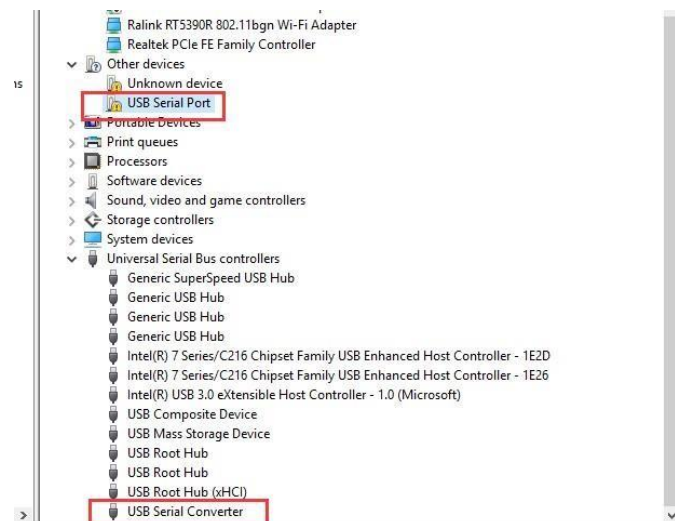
Ralink RT5390R 802.11bgn Wi-Fi Adapter
Realtek PCIe FE Family Controller
Other devices
Unknown device
USB Serial Port
Portable Devices
Print queues
Processors
Software devices
Sound, video and game controllers
Storage controllers
System devices
Universal Serial Bus controllers
Generic SuperSpeed USB Hub
Generic USB Hub
Generic USB Hub
Generic USB Hub
Intel(R) 7 Series/C216 Chipset Family USB Enhanced Host Controller - 1E2D
Intel(R) 7 Series/C216 Chipset Family USB Enhanced Host Controller - 1E26
Intel(R) USB 3.0 eXtensible Host Controller - 1.0 (Microsoft)
USB Composite Device
USB Mass Storage Device
USB Root Hub
USB Root Hub
USB Root Hub (xHCI)
USB Serial Converter